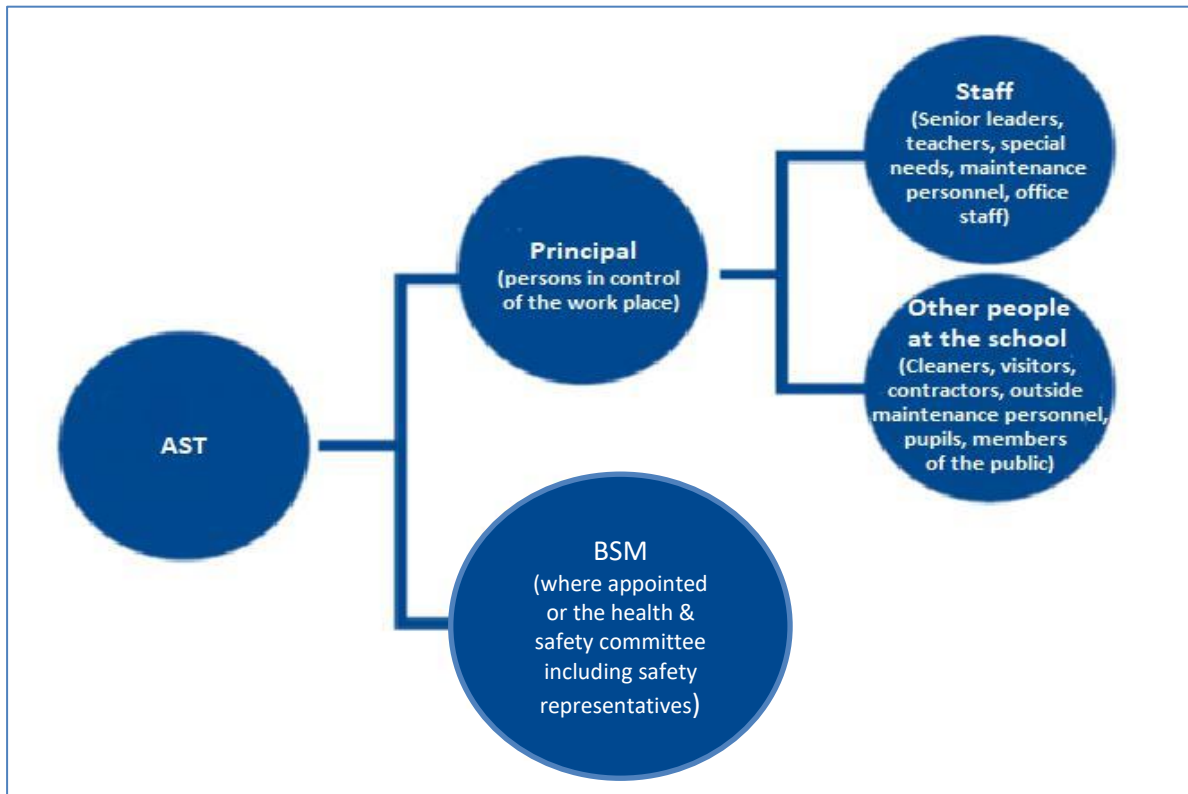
AST

Principal
(persons in control of the work place)

Staff
(Senior leaders, teachers, special needs, maintenance personnel, office staff)

Other people at the school
(Cleaners, visitors, contractors, outside maintenance personnel, pupils, members of the public)

BSM
(where appointed or the health & safety committee including safety representatives)